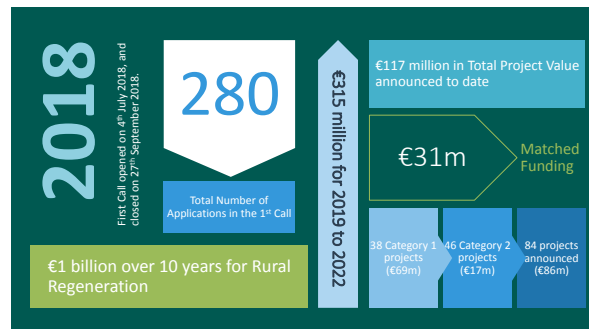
2018

First Call opened on 4th July 2018, and closed on 27th September 2018.

280

Total Number of Applications in the 1st Call

€1 billion over 10 years for Rural Regeneration

€315 million for 2019 to 2022

€117 million in Total Project Value announced to date

€31m

Matched Funding

38 Category 1 projects (€69m)

46 Category 2 projects (€17m)

84 projects announced (€86m)